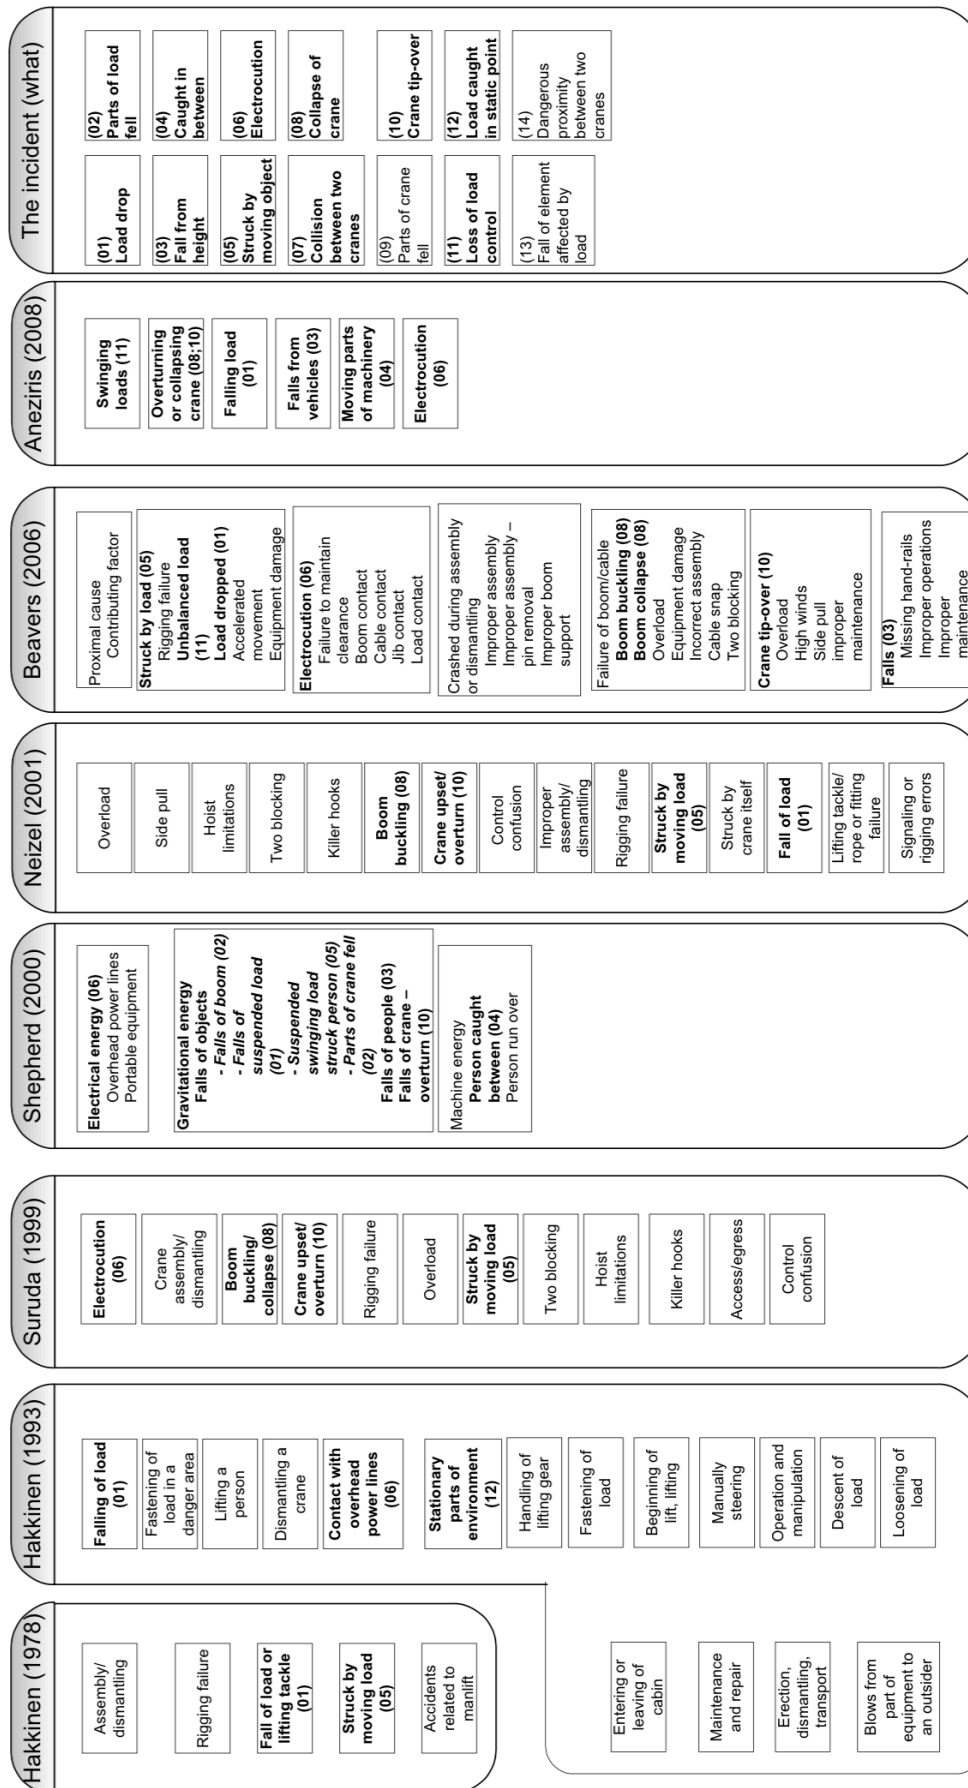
The incident (what)

(01)
Load drop

(02)
Parts of load fell

(03)
Fall from height

(04)
Caught in between

(05)
Struck by moving object

(06)
Electrocution

(07)
Collision between two cranes

(08)
Collapse of crane

(09)
Parts of crane fell

(10)
Crane tip-over

(11)
Loss of load control

(12)
Load caught in static point

(13)
Fall of element affected by load

(14)
Dangerous proximity between two cranes

Aneziris (2008)

Swinging loads (11)

Overturning or collapsing crane (08;10)

Falling load (01)

Falls from vehicles (03)

Moving parts of machinery (04)

Electrocution (06)

Beavers (2006)

Proximal cause
Contributing factor

Struck by load (05)
Rigging failure
Unbalanced load (11)
Load dropped (01)
Accelerated movement
Equipment damage

Electrocution (06)
Failure to maintain clearance
Boom contact
Cable contact
Jib contact
Load contact

Crashed during assembly or dismantling
Improper assembly
Improper assembly – pin removal
Improper boom support

Failure of boom/cable
Boom buckling (08)
Boom collapse (08)
Overload
Equipment damage
Incorrect assembly
Cable snap
Two blocking

Crane tip-over (10)
Overload
High winds
Side pull
improper maintenance

Falls (03)
Missing hand-rails
Improper operations
Improper maintenance

Neizel (2001)

Overload

Side pull

Hoist limitations

Two blocking

Killer hooks

Boom buckling (08)

Crane upset/ overturn (10)

Control confusion

Improper assembly/ dismantling

Rigging failure

Struck by moving load (05)

Struck by crane itself

Fall of load (01)

Lifting tackle/ rope or fitting failure

Signaling or rigging errors

Shepherd (2000)

Electrical energy (06)
Overhead power lines
Portable equipment

Gravitational energy
Falls of objects
- Falls of boom (02)
- Falls of suspended load (01)
- Suspended swinging load struck person (05)
- Parts of crane fell (02)
Falls of people (03)
Falls of crane – overturn (10)

Machine energy
Person caught between (04)
Person run over

Suruda (1999)

Electrocution (06)

Crane assembly/ dismantling

Boom buckling/ collapse (08)

Crane upset/ overturn (10)

Rigging failure

Overload

Struck by moving load (05)

Two blocking

Hoist limitations

Killer hooks

Access/egress

Control confusion

Hakkinen (1993)

Falling of load (01)

Fastening of load in a danger area

Lifting a person

Dismantling a crane

Contact with overhead power lines (06)

Stationary parts of environment (12)

Handling of lifting gear

Fastening of load

Beginning of lift, lifting

Manually steering

Operation and manipulation

Descent of load

Loosening of load

Hakkinen (1978)

Assembly/ dismantling

Rigging failure

Fall of load or lifting tackle (01)

Struck by moving load (05)

Accidents related to manlift

Entering or leaving of cabin

Maintenance and repair

Erection, dismantling, transport

Blows from part of equipment to an outsider